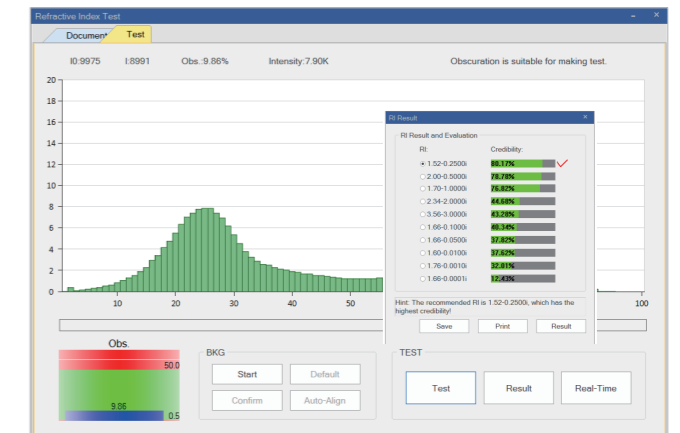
Refractive Index Test

Document | Test

I0:9975 I:8991 Obs.:9.86% Intensity:7.90K Obscuration is suitable for making test.

20
18
16
14
12
10
8
6
4
2
0
10 20 30 40 50 100

RI Result

RI Result and Evaluation

RI: Credibility:

1.52-0.2500i 88.17%
2.00-0.5000i 78.78%
1.70-1.0000i 76.82%
2.34-2.0000i 44.68%
3.56-3.0000i 43.28%
1.66-0.1000i 40.34%
1.66-0.0500i 37.82%
1.60-0.0100i 37.62%
1.76-0.0010i 32.81%
1.66-0.0001i 17.43%

Hint: The recommended RI is 1.52-0.2500i, which has the highest credibility!

Save Print Result

Obs.
50.0
9.86
0.5

BKG
Start Default
Confirm Auto-Align

TEST
Test Result Real-Time